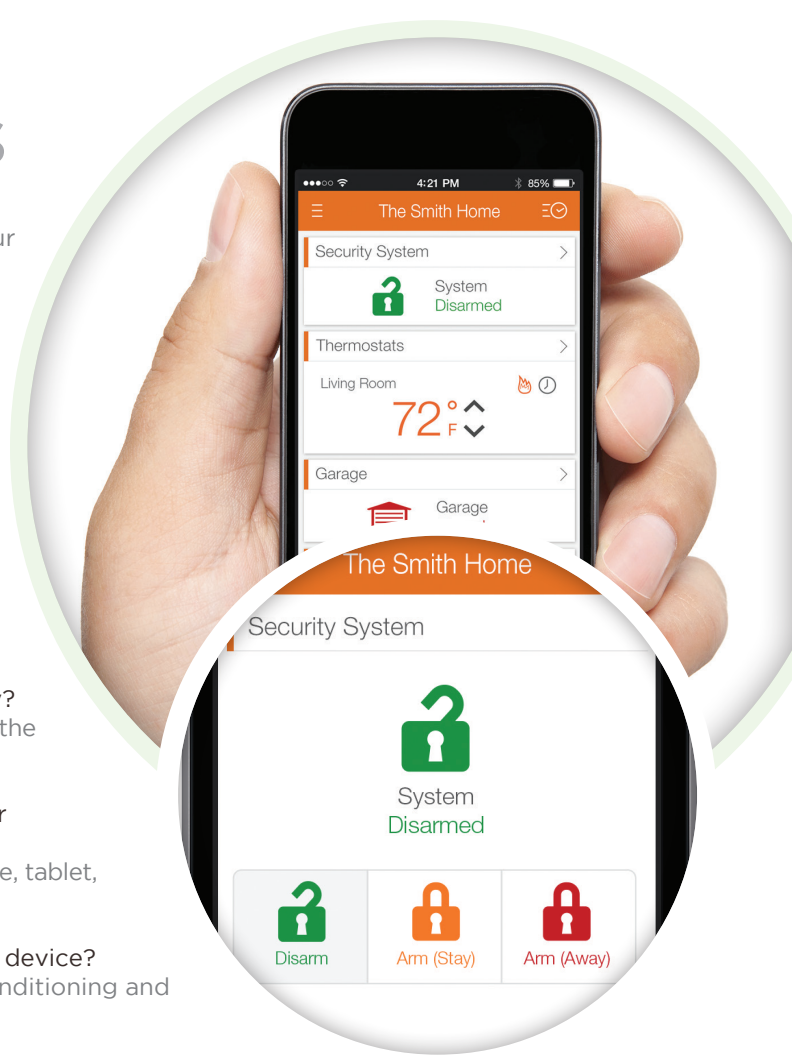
s

ur

?
the

r

e, tablet,

device?
nditioning and

4:21 PM
85%
The Smith Home
Security System
System
Disarmed
Thermostats
Living Room
72°F
Garage
Garage

The Smith Home
Security System
System
Disarmed
Disarm
Arm (Stay)
Arm (Away)